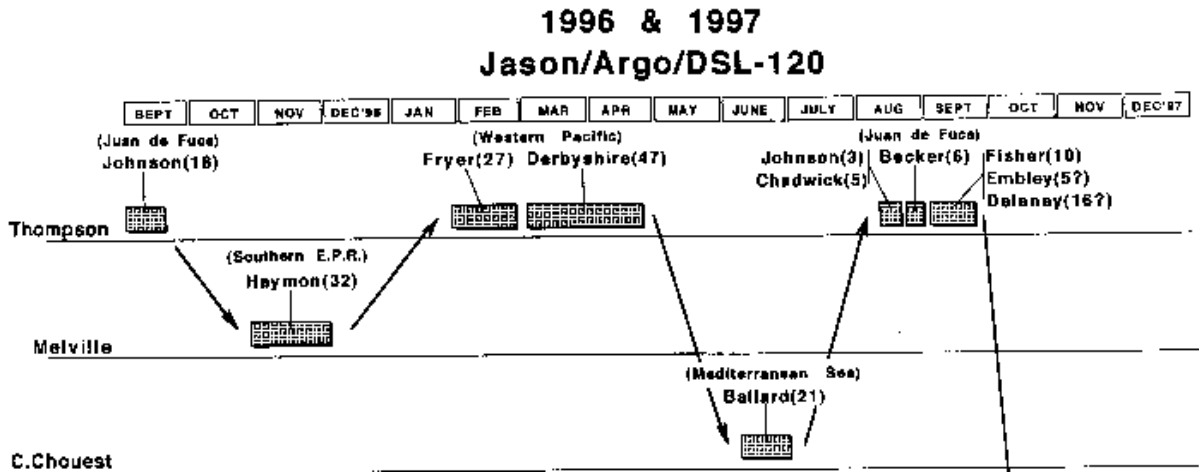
1996 & 1997
Jason/Argo/DSL-120

| SEPT | OCT | NOV | DEC'96 | JAN | FEB | MAR | APR | MAY | JUNE | JULY | AUG | SEPT | OCT | NOV | DEC'97 |
|---|---|---|---|---|---|---|---|---|---|---|---|---|---|---|---|

(Juan de Fuca)
Johnson(18)

(Western Pacific)
Fryer(27) Derbyshire(47)

(Juan de Fuca)
Johnson(3) Becker(6)
Chadwick(5)

Fisher(10)
Embley(5?)
Delaney(16?)

Thompson

(Southern E.P.R.)
Haymon(32)

Melville

(Mediterranean Sea)
Ballard(21)

C.Chouest